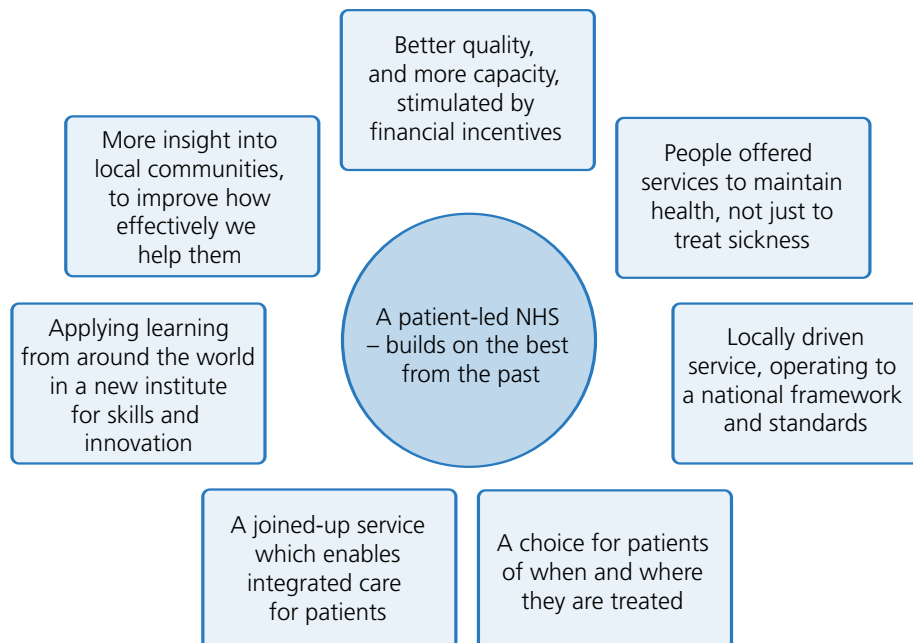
Better quality, and more capacity, stimulated by financial incentives

More insight into local communities, to improve how effectively we help them

People offered services to maintain health, not just to treat sickness

A patient-led NHS – builds on the best from the past

Applying learning from around the world in a new institute for skills and innovation

Locally driven service, operating to a national framework and standards

A joined-up service which enables integrated care for patients

A choice for patients of when and where they are treated